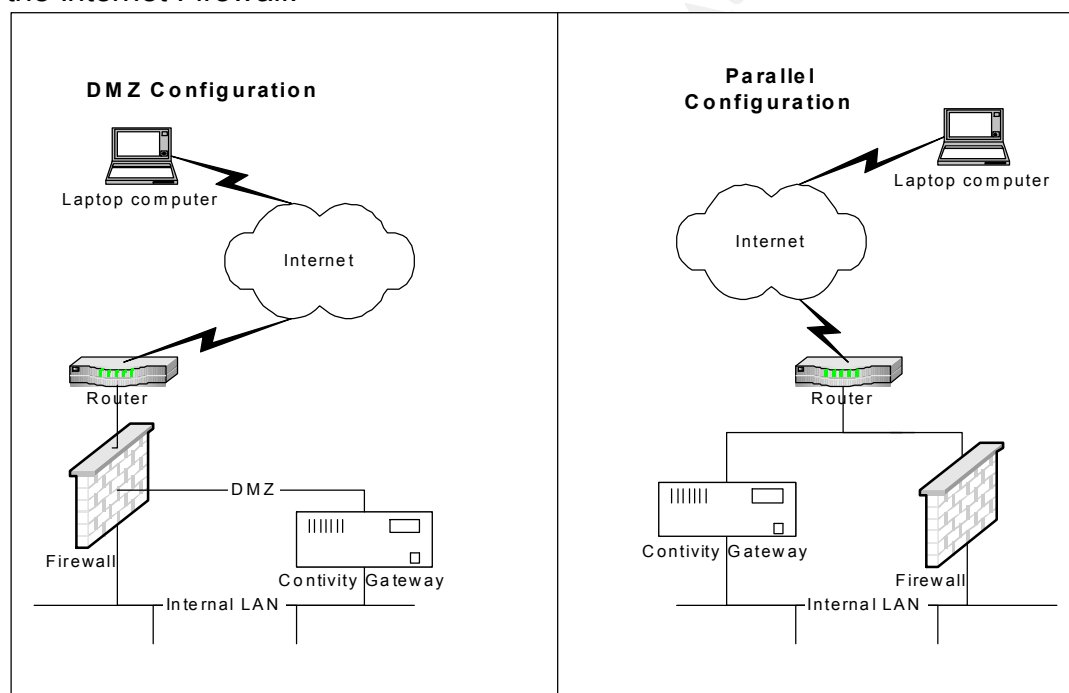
the Internet Firewall

DMZ Configuration

Laptop computer

Internet

Router

DMZ

Firewall

Contivity Gateway

Internal LAN

Parallel Configuration

Laptop computer

Internet

Router

Contivity Gateway

Firewall

Internal LAN